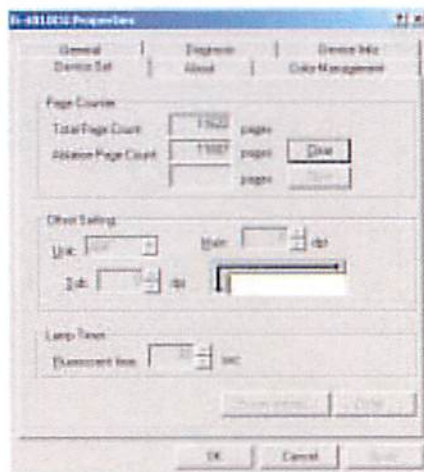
fi-6010DZ Properties

General | Diagnosis | Device Info
Device Set | About | Color Management

Page Counter
Total Page Count 11622 pages
Abrasion Page Count 11607 pages Clear
pages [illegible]

Offset Setting
Unit: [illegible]
Main: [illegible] dot
Sub: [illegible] dot

Lamp Timer
Fluorescent time: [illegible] sec

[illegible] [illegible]

OK Cancel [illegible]